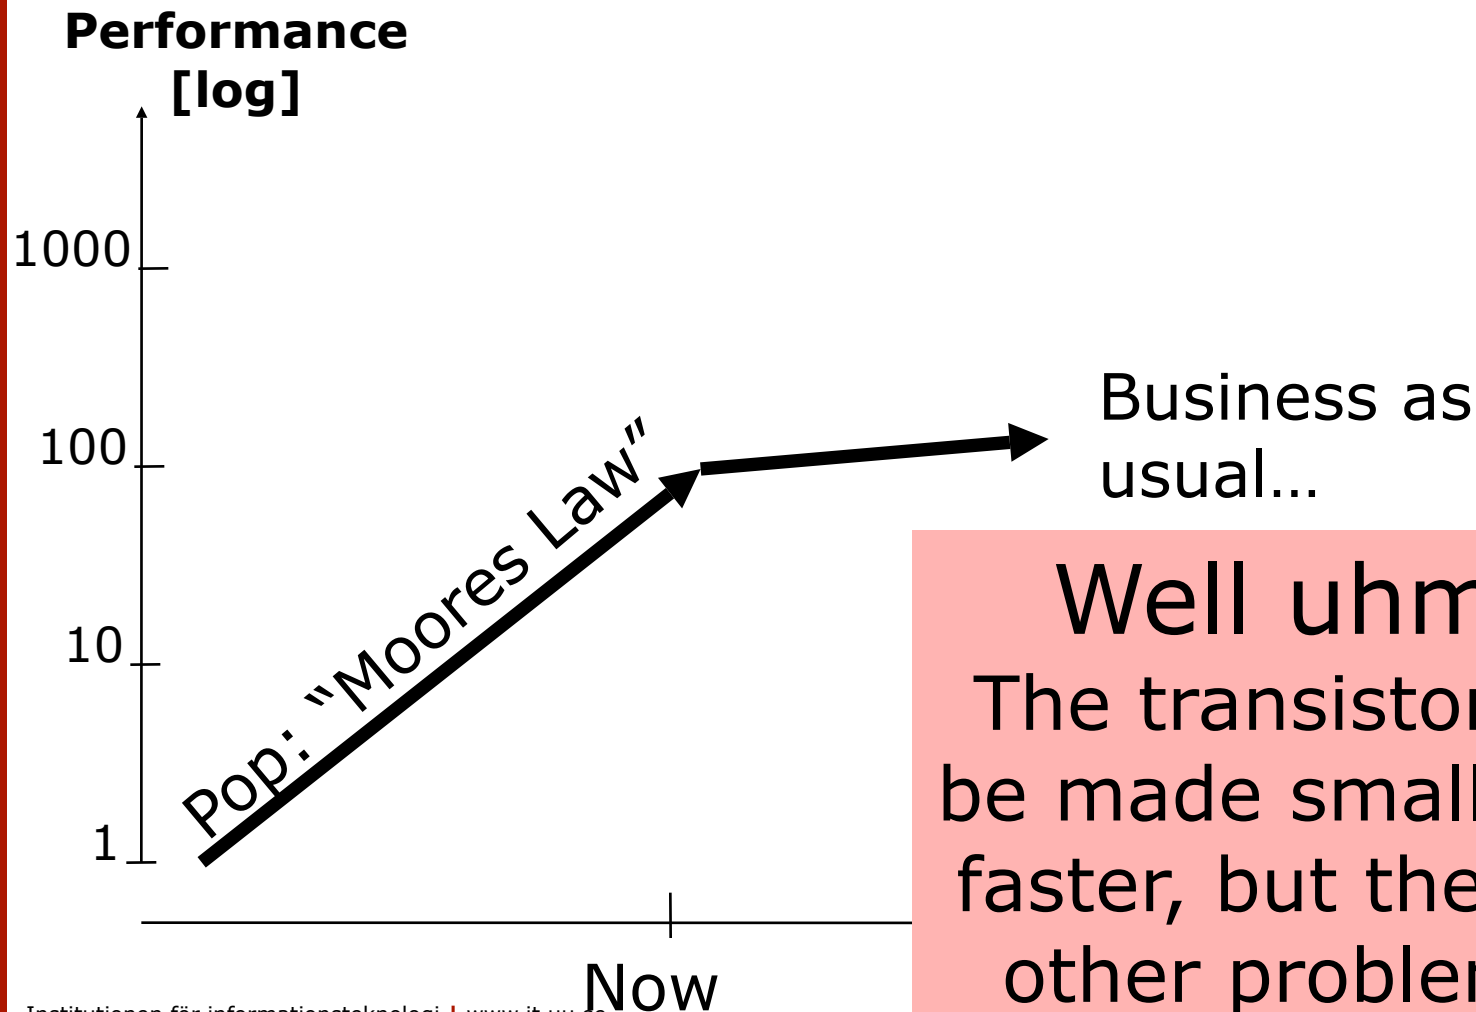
Performance [log]

1000

100

10

1

Pop: "Moores Law"

Business as usual...

Well uhm
The transistor
be made small
faster, but the
other problem

Now

Institutionen för informationsteknologi | www.it.uu.se